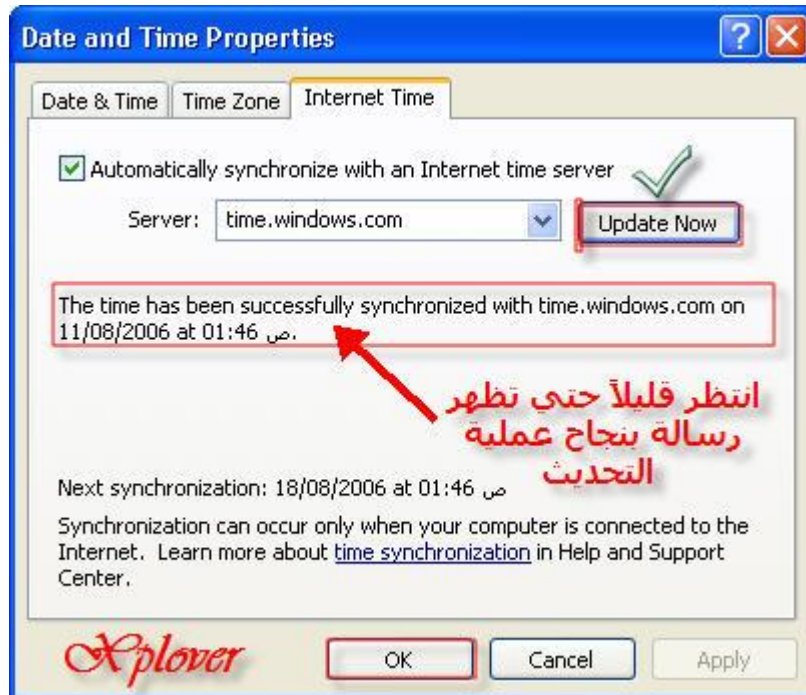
Date and Time Properties

Date & Time | Time Zone | Internet Time

Automatically synchronize with an Internet time server

Server: time.windows.com

Update Now

The time has been successfully synchronized with time.windows.com on 11/08/2006 at 01:46 ص.

انتظر قليلاً حتي تظهر رسالة بنجاح عملية التحديث

Next synchronization: 18/08/2006 at 01:46 ص

Synchronization can occur only when your computer is connected to the Internet. Learn more about time synchronization in Help and Support Center.

Xplover

OK

Cancel

Apply